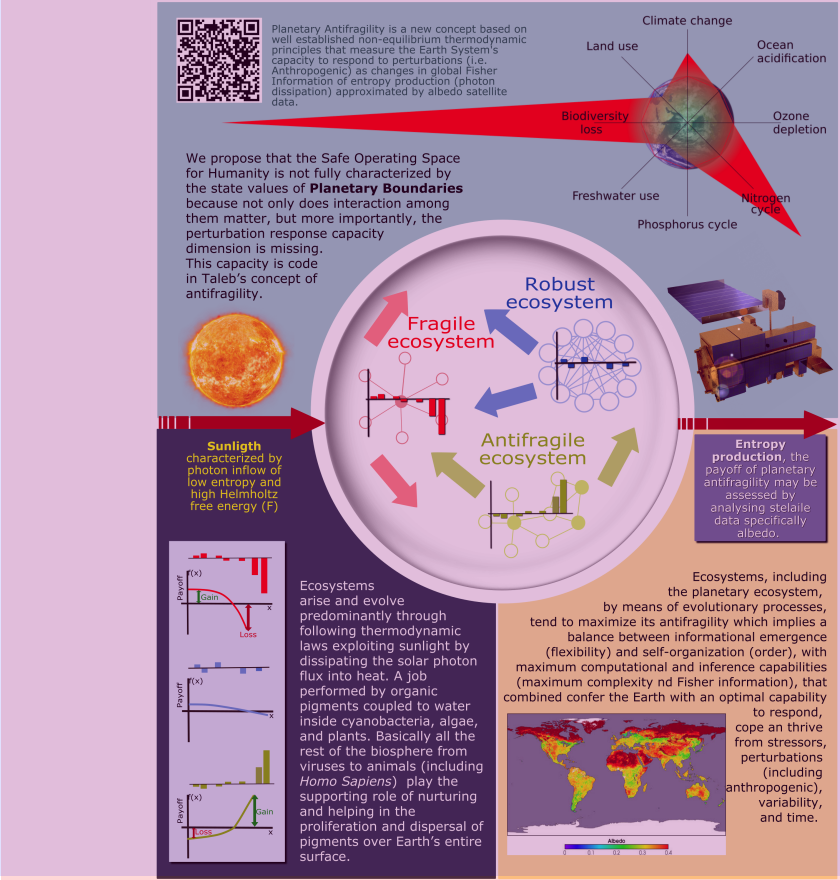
Planetary Antifragility is a new concept based on well established non-equilibrium thermodynamic principles that measure the Earth System's capacity to respond to perturbations (i.e. Anthropogenic) as changes in global Fisher Information of entropy production (photon dissipation) approximated by albedo satellite data.

Climate change
Land use
Ocean acidification
Biodiversity loss
Ozone depletion
Freshwater use
Nitrogen cycle
Phosphorus cycle

We propose that the Safe Operating Space for Humanity is not fully characterized by the state values of **Planetary Boundaries** because not only does interaction among them matter, but more importantly, the perturbation response capacity dimension is missing. This capacity is code in Taleb's concept of antifragility.

Robust ecosystem

Fragile ecosystem

Antifragile ecosystem

**Sunligth** characterized by photon inflow of low entropy and high Helmholtz free energy (F)

**Entropy production**, the payoff of planetary antifragility may be assessed by analysing stelaile data specifically albedo.

f(x)
Payoff
Gain
Loss
x

f(x)
Payoff
x

f(x)
Payoff
Gain
Loss
x

Ecosystems arise and evolve predominantly through following thermodynamic laws exploiting sunlight by dissipating the solar photon flux into heat. A job performed by organic pigments coupled to water inside cyanobacteria, algae, and plants. Basically all the rest of the biosphere from viruses to animals (including *Homo Sapiens*) play the supporting role of nurturing and helping in the proliferation and dispersal of pigments over Earth's entire surface.

Ecosystems, including the planetary ecosystem, by means of evolutionary processes, tend to maximize its antifragility which implies a balance between informational emergence (flexibility) and self-organization (order), with maximum computational and inference capabilities (maximum complexity nd Fisher information), that combined confer the Earth with an optimal capability to respond, cope an thrive from stressors, perturbations (including anthropogenic), variability, and time.

Albedo
0 0.1 0.2 0.3 0.4